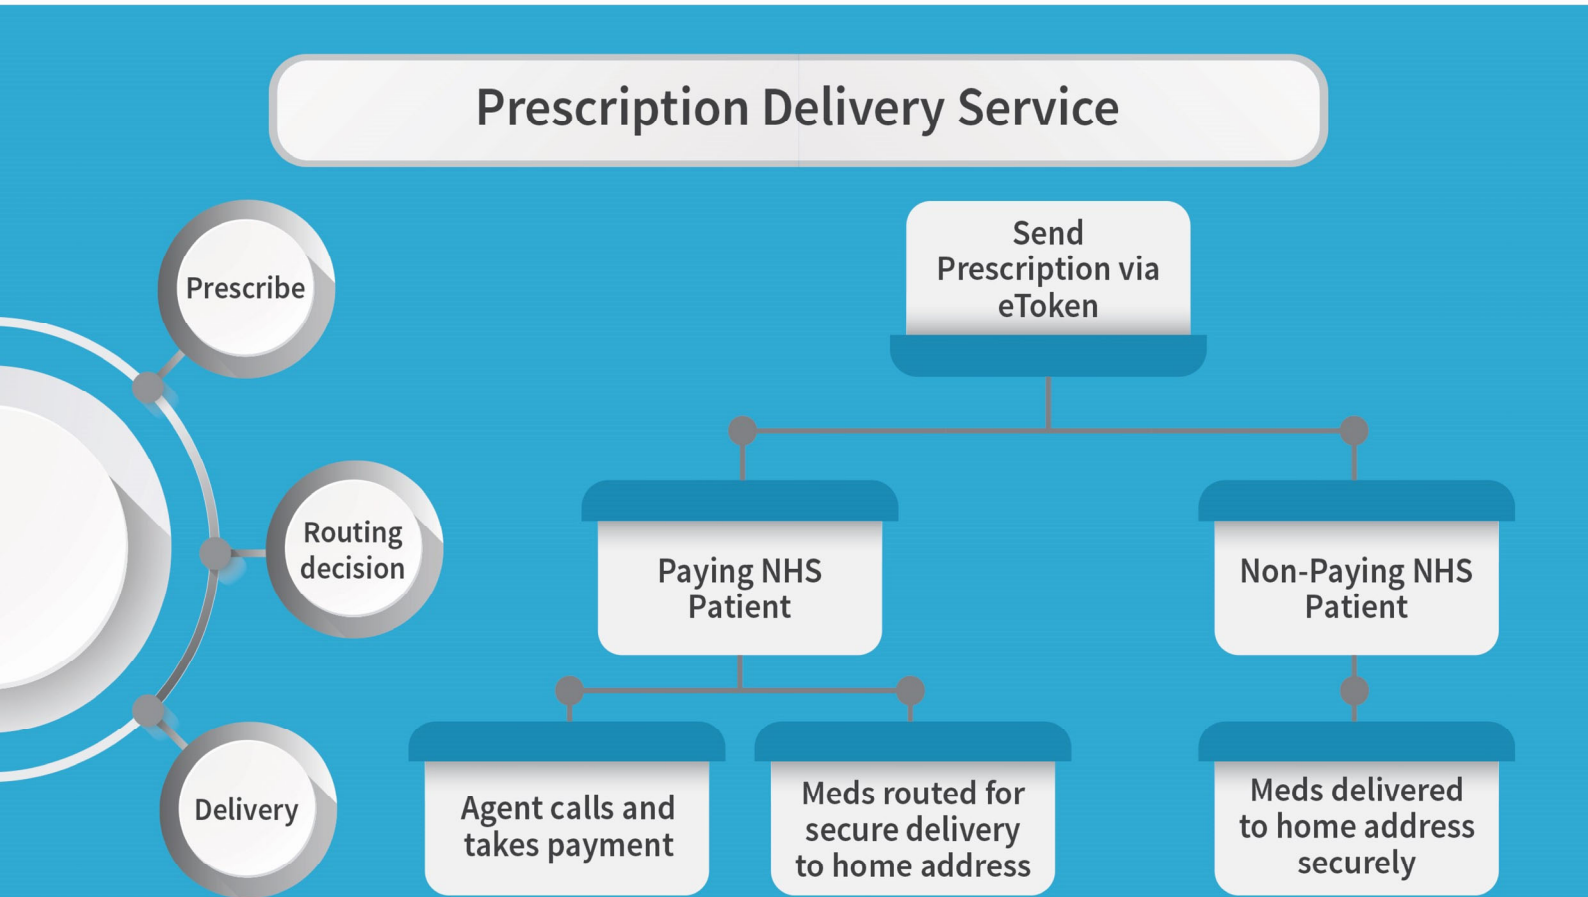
Prescription Delivery Service

Prescribe

Routing decision

Delivery

Send Prescription via eToken

Paying NHS Patient

Non-Paying NHS Patient

Agent calls and takes payment

Meds routed for secure delivery to home address

Meds delivered to home address securely